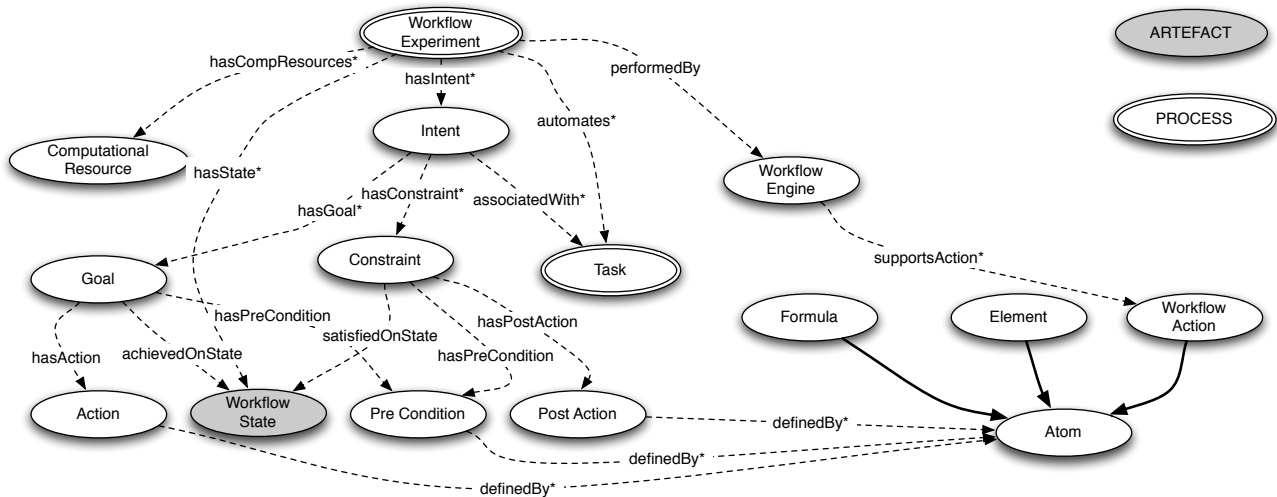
Workflow Experiment

ARTEFACT

hasCompResources*

hasIntent*

performedBy

PROCESS

automates*

Intent

Computational Resource

hasState*

hasConstraint*

associatedWith*

Workflow Engine

hasGoal*

Goal

Constraint

Task

supportsAction*

hasPreCondition

hasPostAction

satisfiedOnState

Formula

Element

Workflow Action

hasAction

achievedOnState

hasPreCondition

Action

Workflow State

Pre Condition

Post Action

definedBy*

Atom

definedBy*

definedBy*